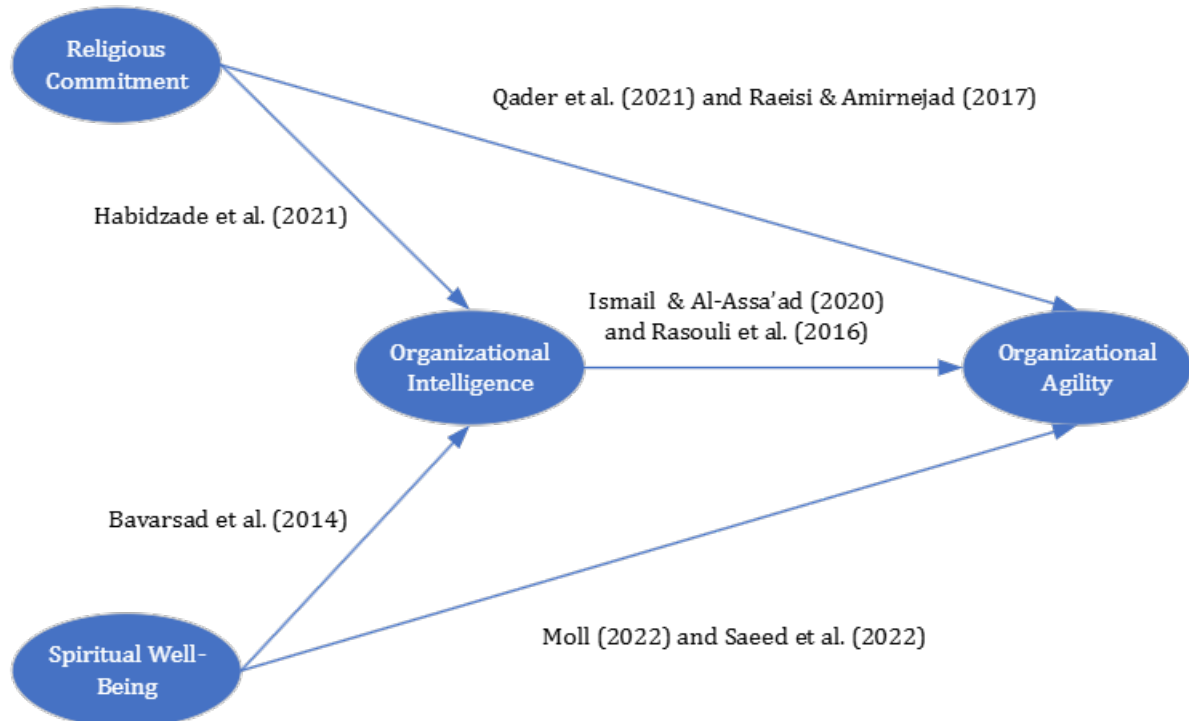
Religious Commitment

Qader et al. (2021) and Raeisi & Amirnejad (2017)

Habidzade et al. (2021)

Ismail & Al-Assa'ad (2020) and Rasouli et al. (2016)

Organizational Intelligence

Organizational Agility

Bavarsad et al. (2014)

Moll (2022) and Saeed et al. (2022)

Spiritual Well-Being